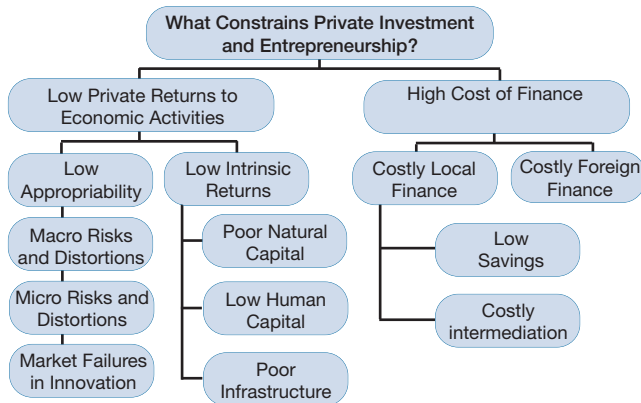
What Constrains Private Investment and Entrepreneurship?

Low Private Returns to Economic Activities

High Cost of Finance

Low Appropriability

Macro Risks and Distortions

Micro Risks and Distortions

Market Failures in Innovation

Low Intrinsic Returns

Poor Natural Capital

Low Human Capital

Poor Infrastructure

Costly Local Finance

Low Savings

Costly intermediation

Costly Foreign Finance